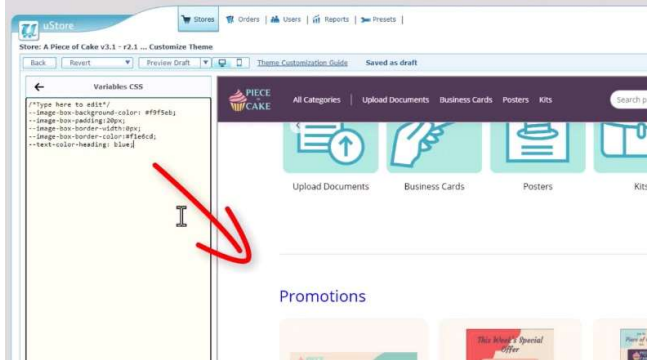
uStore

Stores | Orders | Users | Reports | Presets

Store: A Piece of Cake v3.1 - r2.1 ... Customize Theme

Back | Revert | Preview Draft | Theme Customization Guide | Saved as draft

Variables CSS

/*Type here to edit*/
--image-box-background-color: #f9f5eb;
--image-box-padding:20px;
--image-box-border-width:0px;
--image-box-border-color:#f1e6cd;
--text-color-heading: blue;

PIECE CAKE

All Categories | Upload Documents Business Cards Posters Kits

Search p

Upload Documents

Business Cards

Posters

Kits

Promotions

This Week's Special Offer